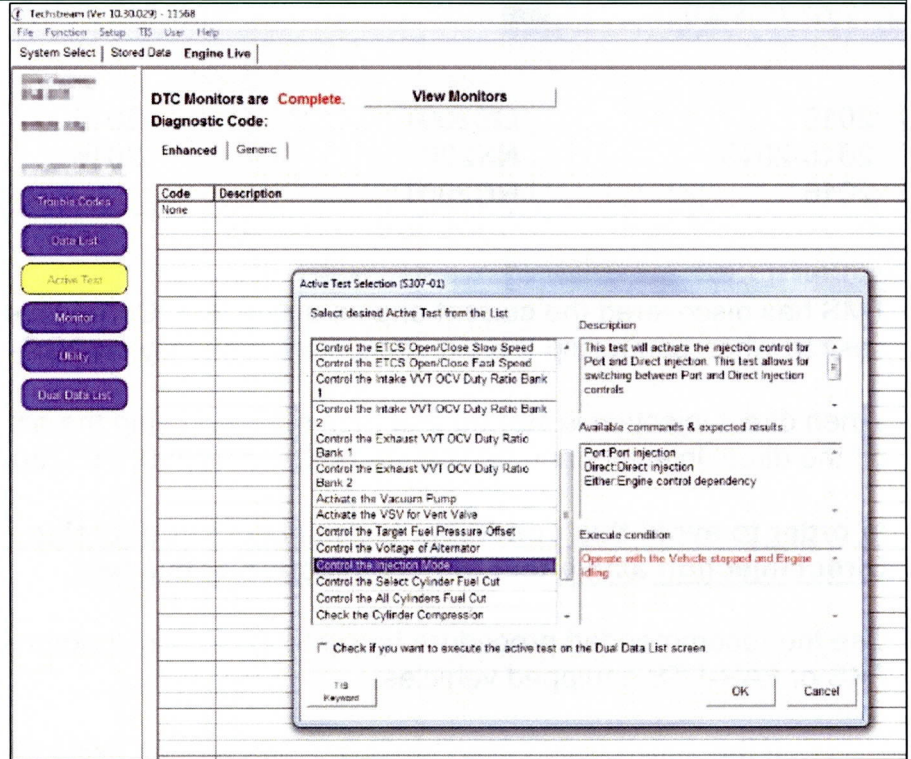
Techstream (Ver 10.30.029) - 11568
File Function Setup TIS User Help
System Select | Stored Data | Engine Live

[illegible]
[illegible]
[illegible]

Trouble Codes
Data List
Active Test
Monitor
Utility
Dual Data List

DTC Monitors are Complete.
View Monitors
Diagnostic Code:
Enhanced | Generic

| Code | Description |
|---|---|
| None | |

Active Test Selection (S307-01)

Select desired Active Test from the List

Control the ETCS Open/Close Slow Speed
Control the ETCS Open/Close Fast Speed
Control the Intake VVT OCV Duty Ratio Bank 1
Control the Intake VVT OCV Duty Ratio Bank 2
Control the Exhaust VVT OCV Duty Ratio Bank 1
Control the Exhaust VVT OCV Duty Ratio Bank 2
Activate the Vacuum Pump
Activate the VSV for Vent Valve
Control the Target Fuel Pressure Offset
Control the Voltage of Alternator
Control the Injection Mode
Control the Select Cylinder Fuel Cut
Control the All Cylinders Fuel Cut
Check the Cylinder Compression

Description
This test will activate the injection control for Port and Direct injection. This test allows for switching between Port and Direct Injection controls

Available commands & expected results
Port:Port injection
Direct:Direct injection
Either:Engine control dependency

Execute condition
Operate with the Vehicle stopped and Engine idling

Check if you want to execute the active test on the Dual Data List screen

TIS Keyword
OK
Cancel